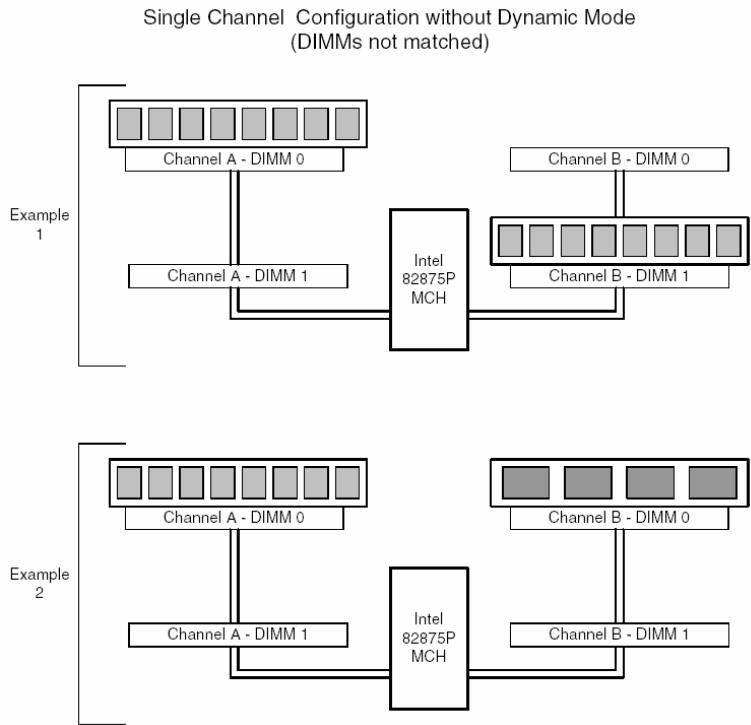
Single Channel Configuration without Dynamic Mode
(DIMMs not matched)

Example 1

Channel A - DIMM 0

Channel B - DIMM 0

Intel 82875P MCH

Channel A - DIMM 1

Channel B - DIMM 1

Example 2

Channel A - DIMM 0

Channel B - DIMM 0

Intel 82875P MCH

Channel A - DIMM 1

Channel B - DIMM 1